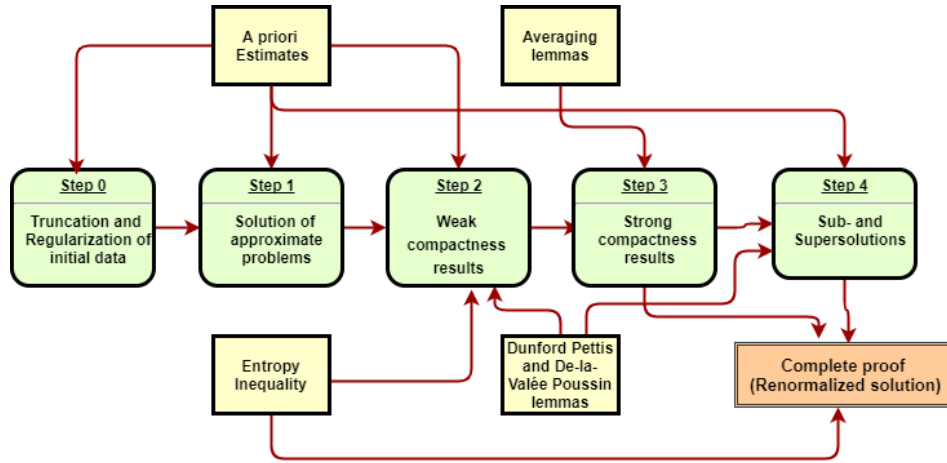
A priori Estimates

Averaging lemmas

Step 0
Truncation and Regularization of initial data

Step 1
Solution of approximate problems

Step 2
Weak compactness results

Step 3
Strong compactness results

Step 4
Sub- and Supersolutions

Entropy Inequality

Dunford Pettis and De-la-Valée Poussin lemmas

Complete proof (Renormalized solution)